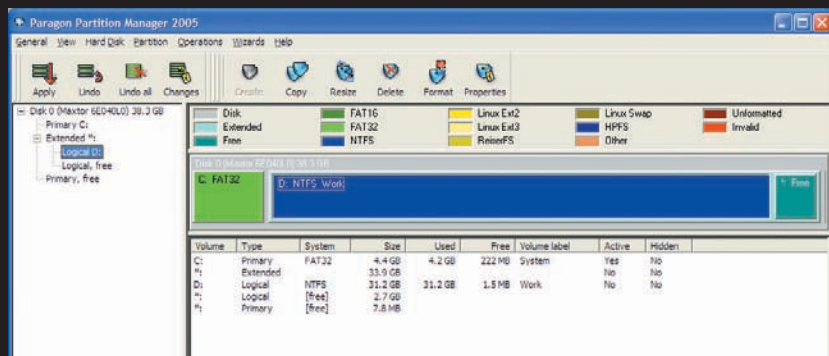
Paragon Partition Manager 2005

General View Hard Disk Partition Operations Wizards Help

Apply Undo Undo all Changes Create Copy Resize Delete Format Properties

Disk 0 (Maxtor 6E040L0) 38.3 GB
Primary C:
Extended *:
Logical D:
Logical, free
Primary, free

Disk FAT16 Linux Ext2 Linux Swap Unformatted
Extended FAT32 Linux Ext3 HPFS Invalid
Free NTFS ReiserFS Other

Disk 0 (Maxtor 6E040L0) 38.3 GB

C: FAT32
D: NTFS Work
*: Free

| Volume | Type | System | Size | Used | Free | Volume label | Active | Hidden |
|---|---|---|---|---|---|---|---|---|
| C: | Primary | FAT32 | 4.4 GB | 4.2 GB | 222 MB | System | Yes | No |
| *: | Extended | | 33.9 GB | | | | No | No |
| D: | Logical | NTFS | 31.2 GB | 31.2 GB | 1.5 MB | Work | No | No |
| *: | Logical | [free] | 2.7 GB | | | | | |
| *: | Primary | [free] | 7.8 MB | | | | | |